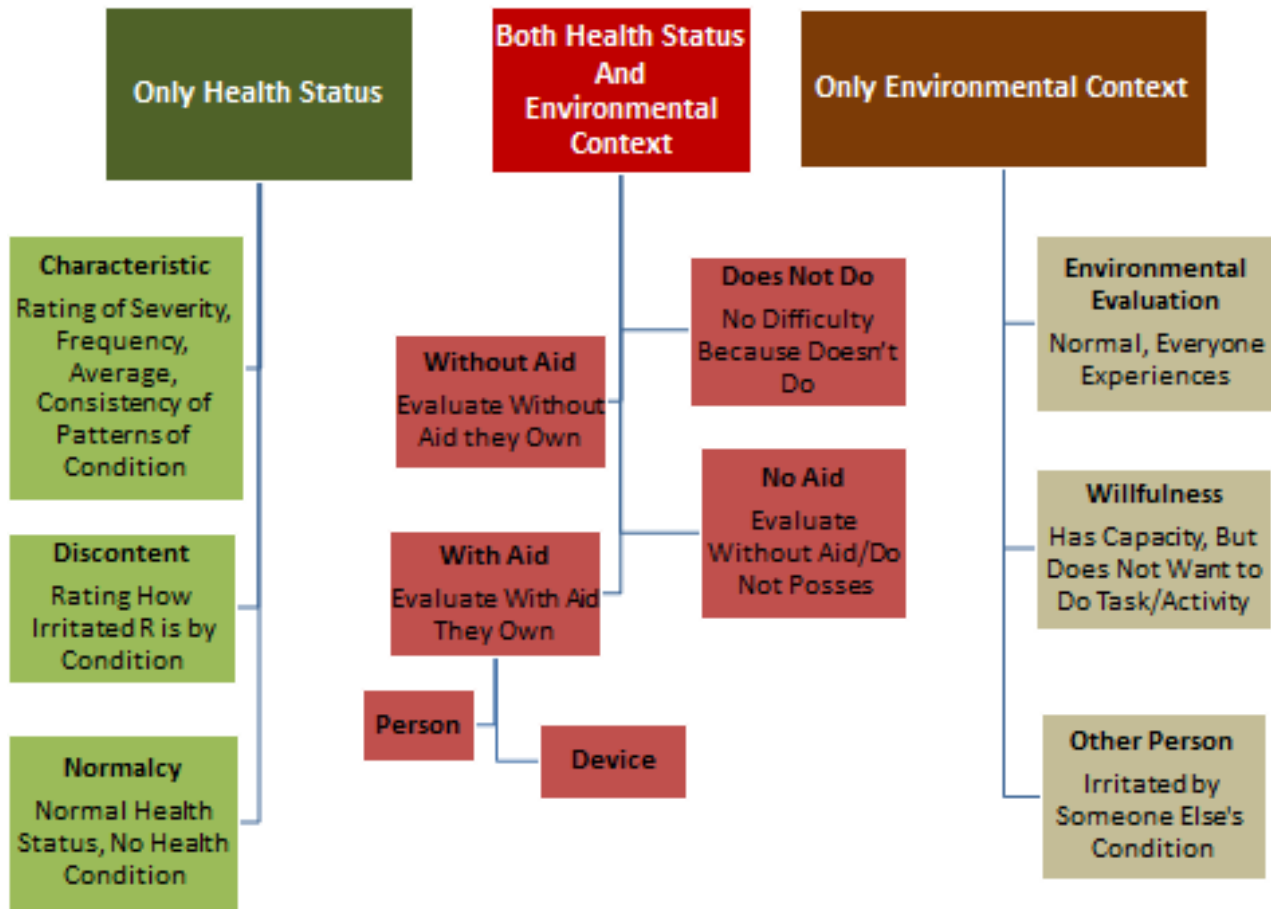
Only Health Status

Both Health Status And Environmental Context

Only Environmental Context

Characteristic
Rating of Severity, Frequency, Average, Consistency of Patterns of Condition

Discontent
Rating How Irritated R is by Condition

Normalcy
Normal Health Status, No Health Condition

Does Not Do
No Difficulty Because Doesn't Do

Without Aid
Evaluate Without Aid they Own

No Aid
Evaluate Without Aid/Do Not Posses

With Aid
Evaluate With Aid They Own

Person

Device

Environmental Evaluation
Normal, Everyone Experiences

Willfulness
Has Capacity, But Does Not Want to Do Task/Activity

Other Person
Irritated by Someone Else's Condition